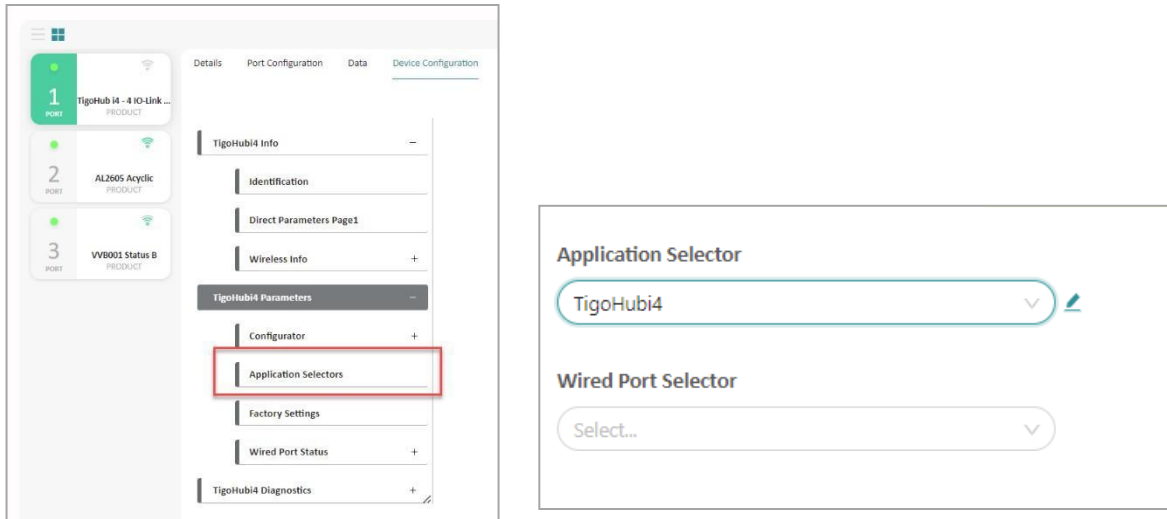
1
PORT
TigoHub i4 - 4 IO-Link ...
PRODUCT

2
PORT
AL2605 Acyclic
PRODUCT

3
PORT
VVB001 Status B
PRODUCT

Details Port Configuration Data Device Configuration

TigoHubi4 Info –
Identification
Direct Parameters Page1
Wireless Info +
TigoHubi4 Parameters –
Configurator +
Application Selectors
Factory Settings
Wired Port Status +
TigoHubi4 Diagnostics +

Application Selector
TigoHubi4

Wired Port Selector
Select...